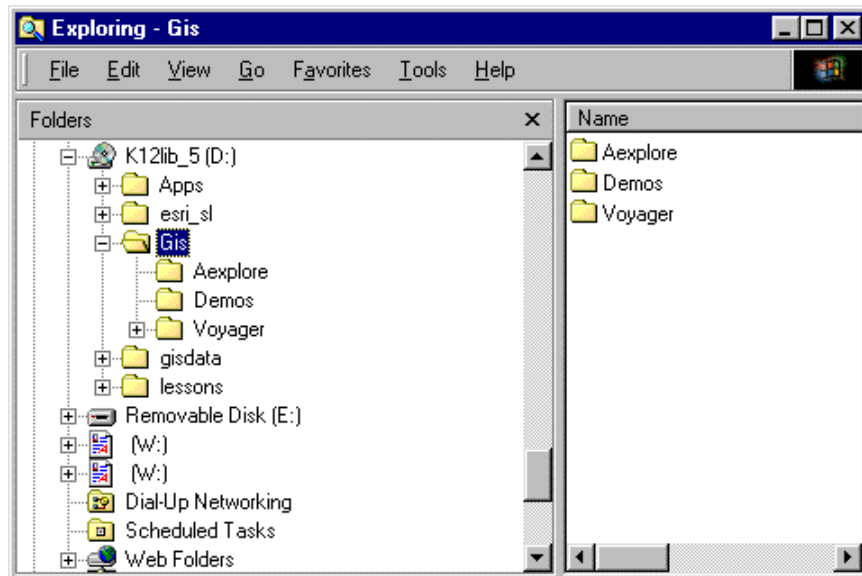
Exploring - Gis

File Edit View Go Favorites Tools Help

Folders ×

K12lib_5 (D:)
Apps
esri_sl
Gis
Aexplore
Demos
Voyager
gisdata
lessons
Removable Disk (E:)
(W:)
(W:)
Dial-Up Networking
Scheduled Tasks
Web Folders

Name
Aexplore
Demos
Voyager